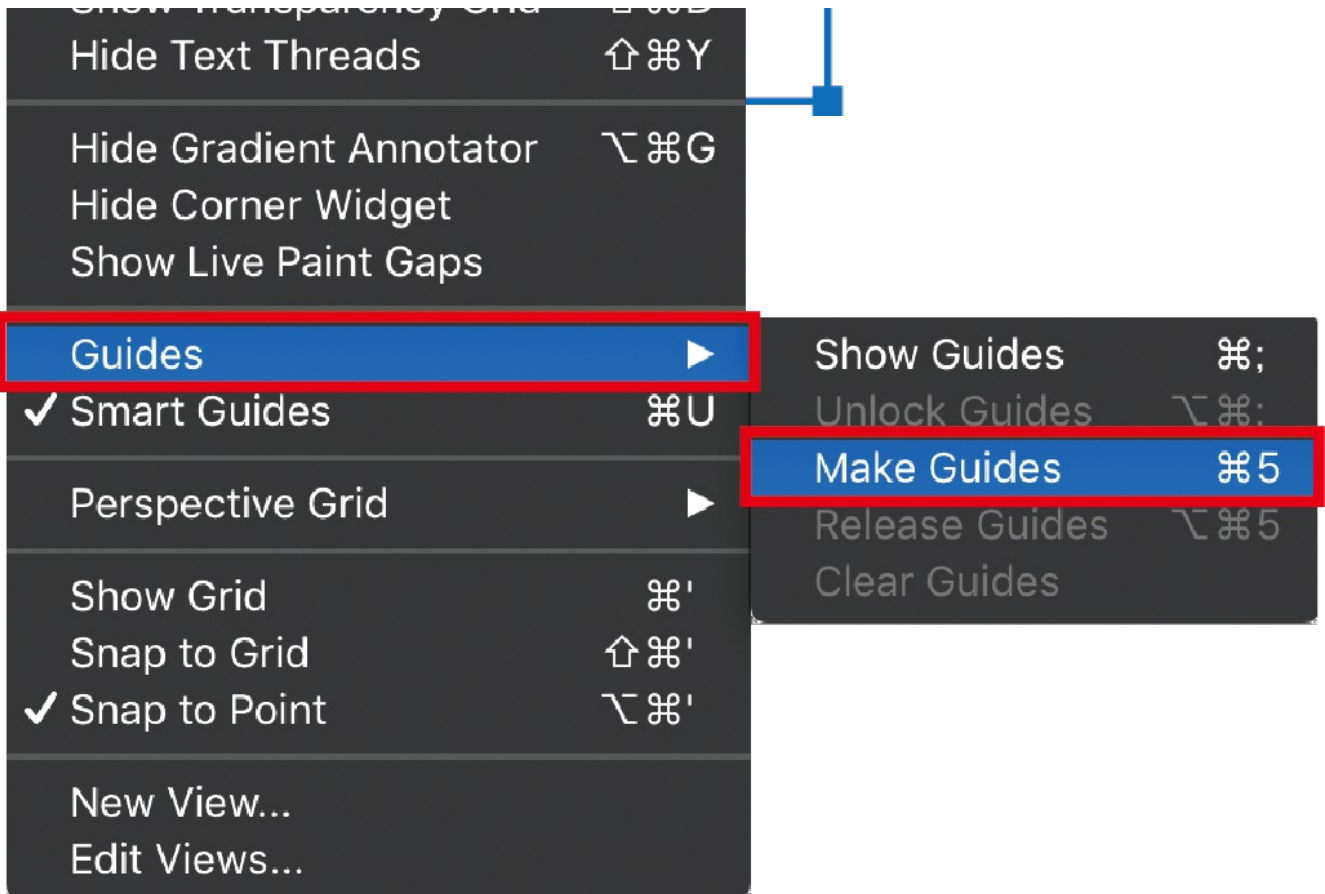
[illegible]
Hide Text Threads ⇧⌘Y

Hide Gradient Annotator ⌥⌘G
Hide Corner Widget
Show Live Paint Gaps

Guides ▶
✓ Smart Guides ⌘U

Perspective Grid ▶

Show Grid ⌘'
Snap to Grid ⇧⌘'
✓ Snap to Point ⌥⌘'

New View...
Edit Views...

Show Guides ⌘;
Unlock Guides ⌥⌘;
Make Guides ⌘5
Release Guides ⌥⌘5
Clear Guides